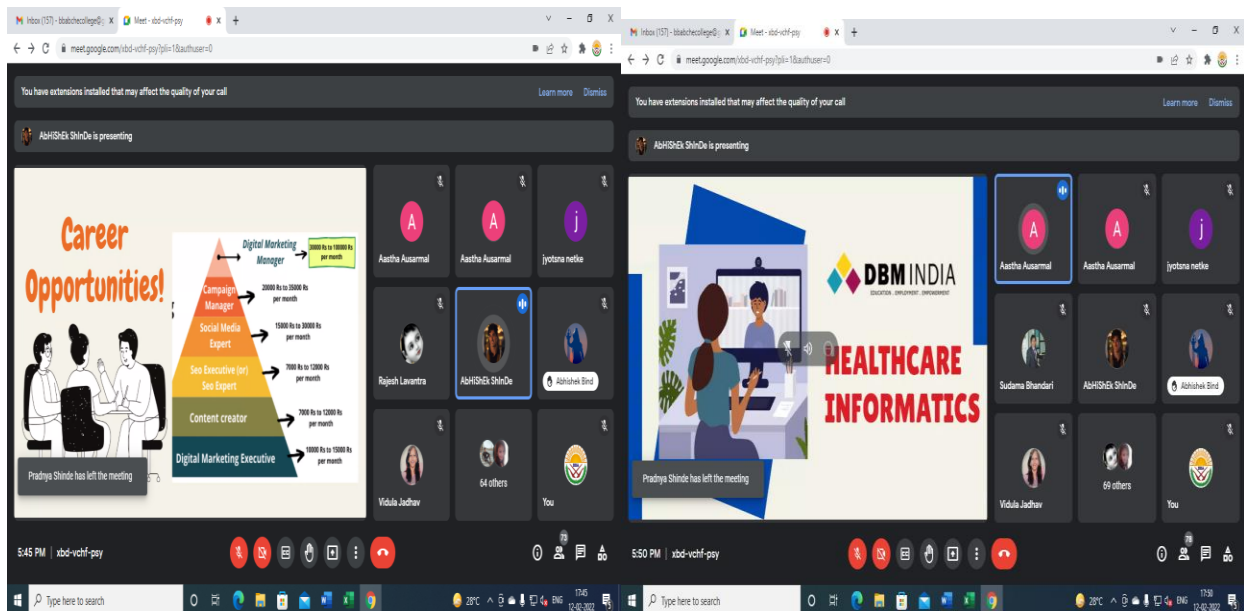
M Inbox (157) - bbabchecollege@g X
Meet - xbd-vchf-psy X
meet.google.com/xbd-vchf-psy?pli=1&authuser=0

You have extensions installed that may affect the quality of your call
Learn more Dismiss

AbHiShEk ShInDe is presenting

Career Opportunities!

Digital Marketing Manager
20000 Rs to 100000 Rs per month
Campaign Manager
20000 Rs to 35000 Rs per month
Social Media Expert
15000 Rs to 30000 Rs per month
Seo Executive (or) Seo Expert
7000 Rs to 12000 Rs per month
Content creator
7000 Rs to 12000 Rs per month
Digital Marketing Executive
10000 Rs to 15000 Rs per month

Pradnya Shinde has left the meeting

A
Aastha Ausarmal
A
Aastha Ausarmal
j
jyotsna netke
Rajesh Lavantra
AbHiShEk ShInDe
Abhishek Bind
Vidula Jadhav
64 others
You

5:45 PM | xbd-vchf-psy
73

Type here to search
28°C ENG 17:45 12-02-2022

M Inbox (157) - bbabchecollege@g X
Meet - xbd-vchf-psy X
meet.google.com/xbd-vchf-psy?pli=1&authuser=0

You have extensions installed that may affect the quality of your call
Learn more Dismiss

AbHiShEk ShInDe is presenting

DBM INDIA
EDUCATION . EMPLOYMENT . EMPOWERMENT
HEALTHCARE INFORMATICS

Pradnya Shinde has left the meeting

A
Aastha Ausarmal
A
Aastha Ausarmal
j
jyotsna netke
Sudama Bhandari
AbHiShEk ShInDe
Abhishek Bind
Vidula Jadhav
69 others
You

5:50 PM | xbd-vchf-psy
78

Type here to search
28°C ENG 17:50 12-02-2022